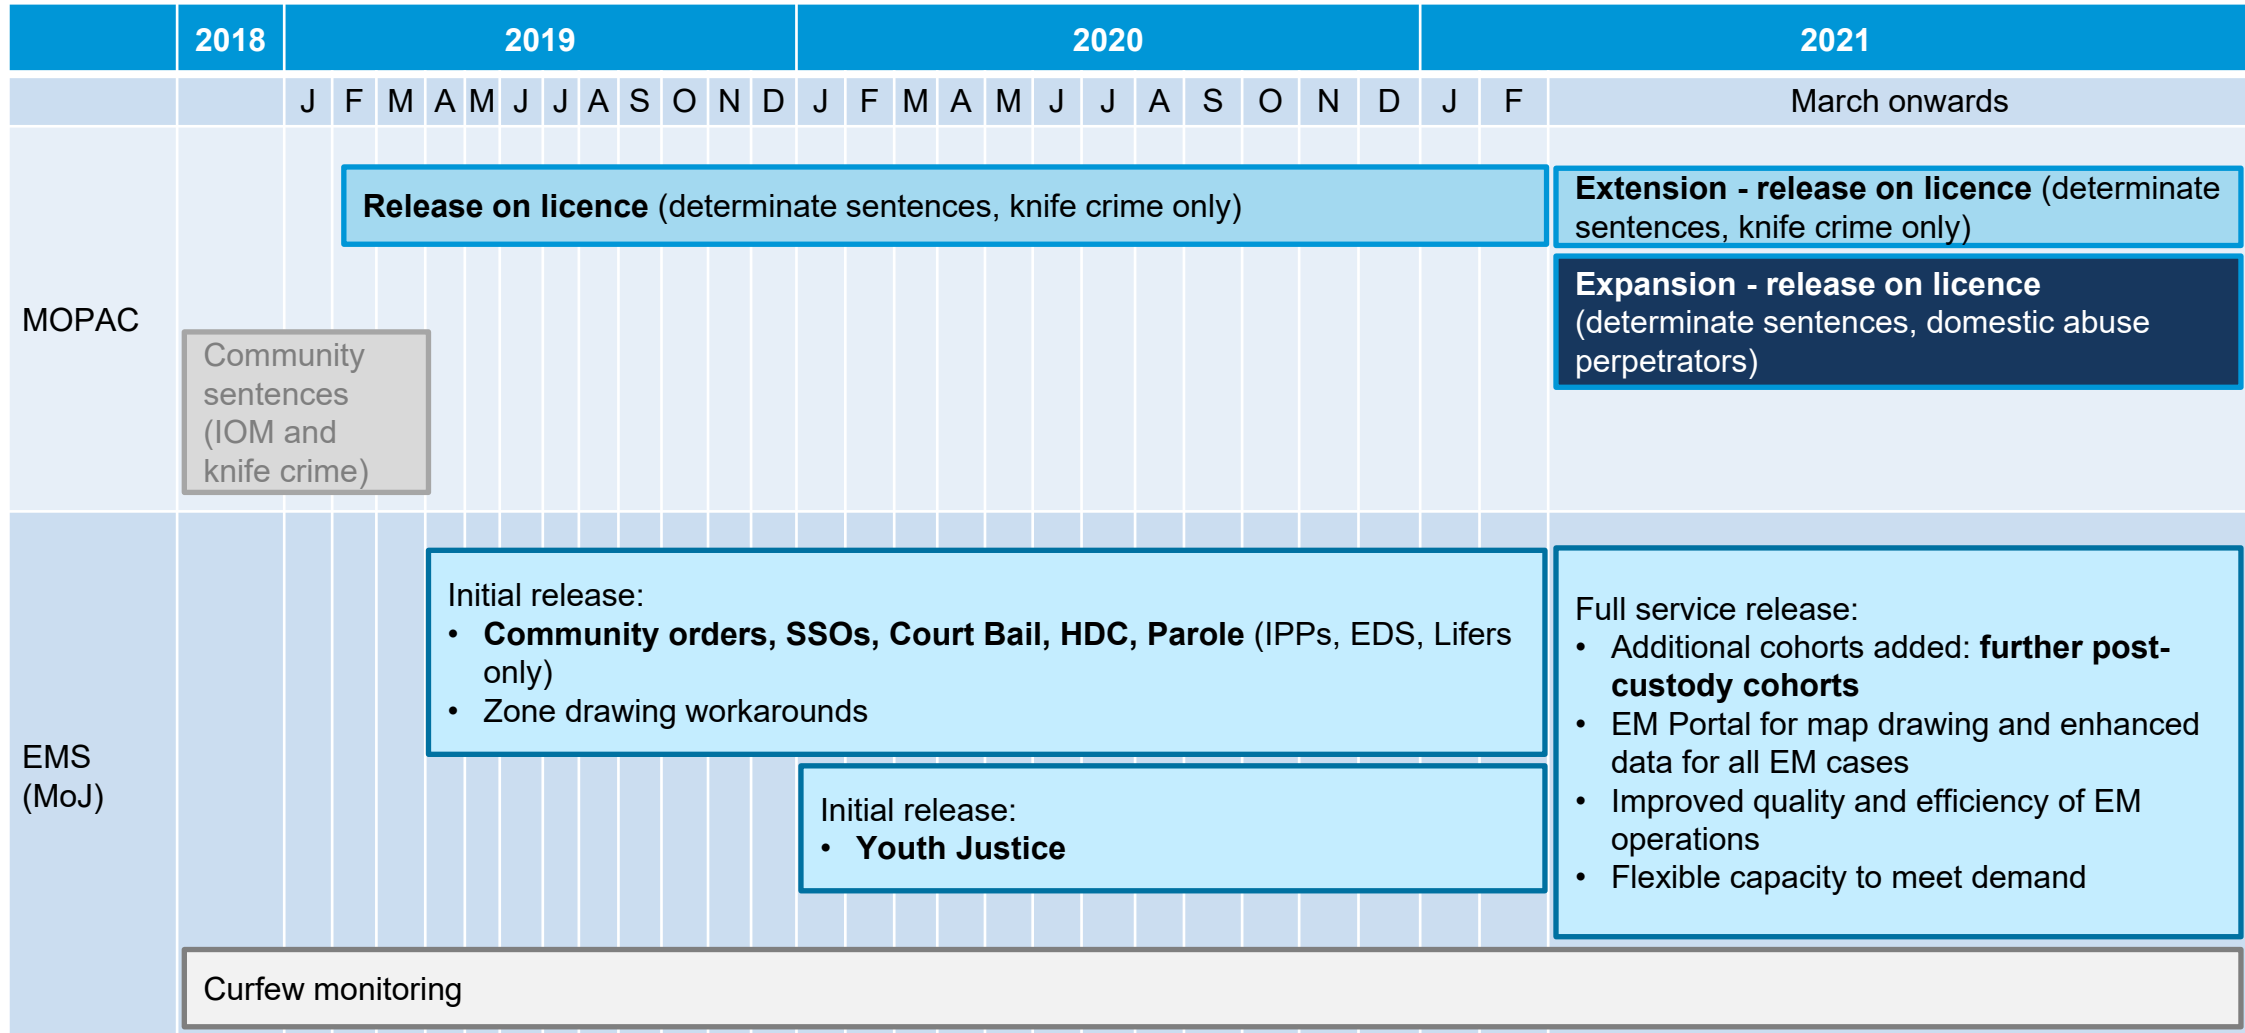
| | 2018 | 2019 | 2020 | 2021 |
|---|---|---|---|---|

J F M A M J J A S O N D J F M A M J J A S O N D J F March onwards

MOPAC

Release on licence (determinate sentences, knife crime only)

Extension - release on licence (determinate sentences, knife crime only)

Expansion - release on licence (determinate sentences, domestic abuse perpetrators)

Community sentences (IOM and knife crime)

EMS (MoJ)

Initial release:
• Community orders, SSOs, Court Bail, HDC, Parole (IPPs, EDS, Lifers only)
• Zone drawing workarounds

Initial release:
• Youth Justice

Full service release:
• Additional cohorts added: further post-custody cohorts
• EM Portal for map drawing and enhanced data for all EM cases
• Improved quality and efficiency of EM operations
• Flexible capacity to meet demand

Curfew monitoring